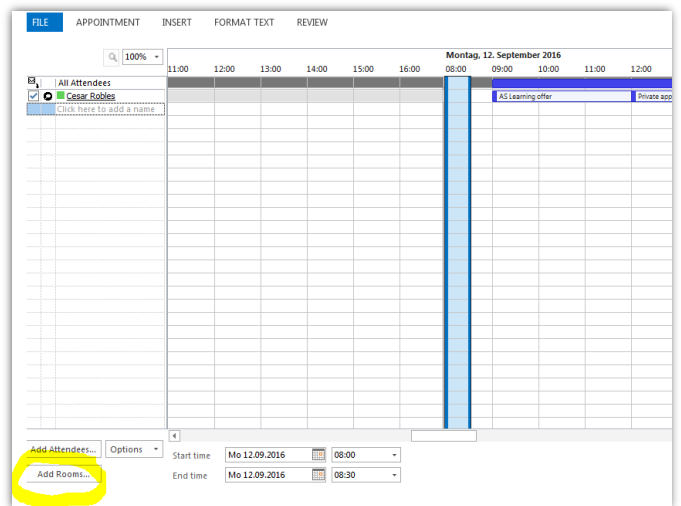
FILE APPOINTMENT INSERT FORMAT TEXT REVIEW

100%

Montag, 12. September 2016

11:00 12:00 13:00 14:00 15:00 16:00 08:00 09:00 10:00 11:00 12:00

All Attendees

Cesar Robles

Click here to add a name

AS Learning offer

Private app

Add Attendees... Options

Add Rooms...

Start time Mo 12.09.2016 08:00

End time Mo 12.09.2016 08:30